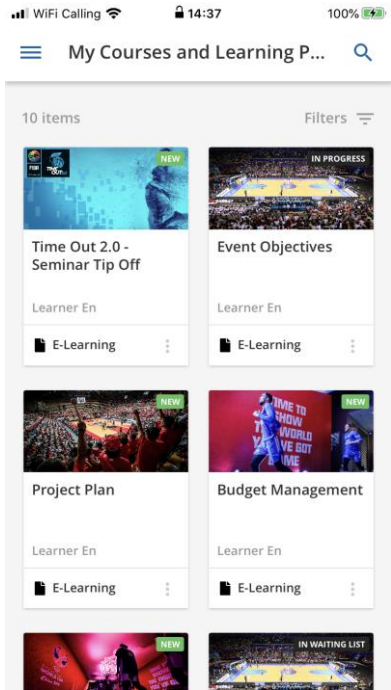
WiFi Calling 14:37 100%

My Courses and Learning P...

10 items

Filters

NEW

FIBA

Time Out 2.0 - Seminar Tip Off

Learner En

E-Learning

IN PROGRESS

Event Objectives

Learner En

E-Learning

NEW

Project Plan

Learner En

E-Learning

NEW

TIME TO SHOW THE WORLD WE GOT GAME

Budget Management

Learner En

E-Learning

NEW

IN WAITING LIST